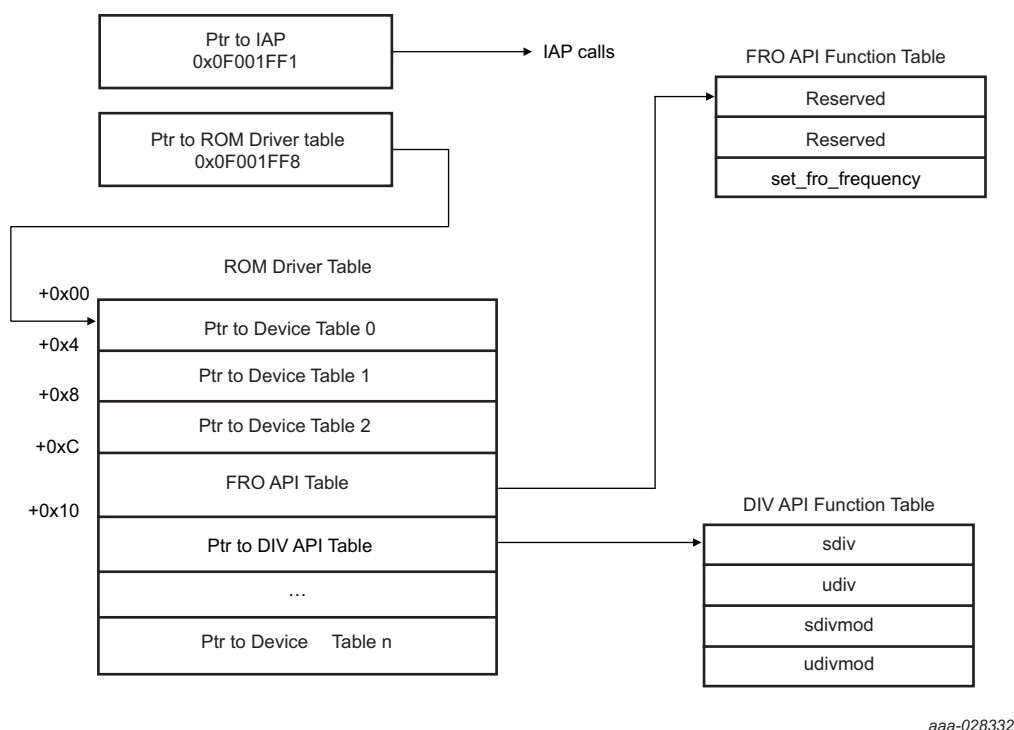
Ptr to IAP
0x0F001FF1

IAP calls

FRO API Function Table

| Reserved |
|---|
| Reserved |
| set_fro_frequency |

Ptr to ROM Driver table
0x0F001FF8

ROM Driver Table

| Offset | |
|---|---|
| +0x00 | Ptr to Device Table 0 |
| +0x4 | Ptr to Device Table 1 |
| +0x8 | Ptr to Device Table 2 |
| +0xC | FRO API Table |
| +0x10 | Ptr to DIV API Table |
| | … |
| | Ptr to Device Table n |

DIV API Function Table

| sdiv |
|---|
| udiv |
| sdivmod |
| udivmod |

aaa-028332